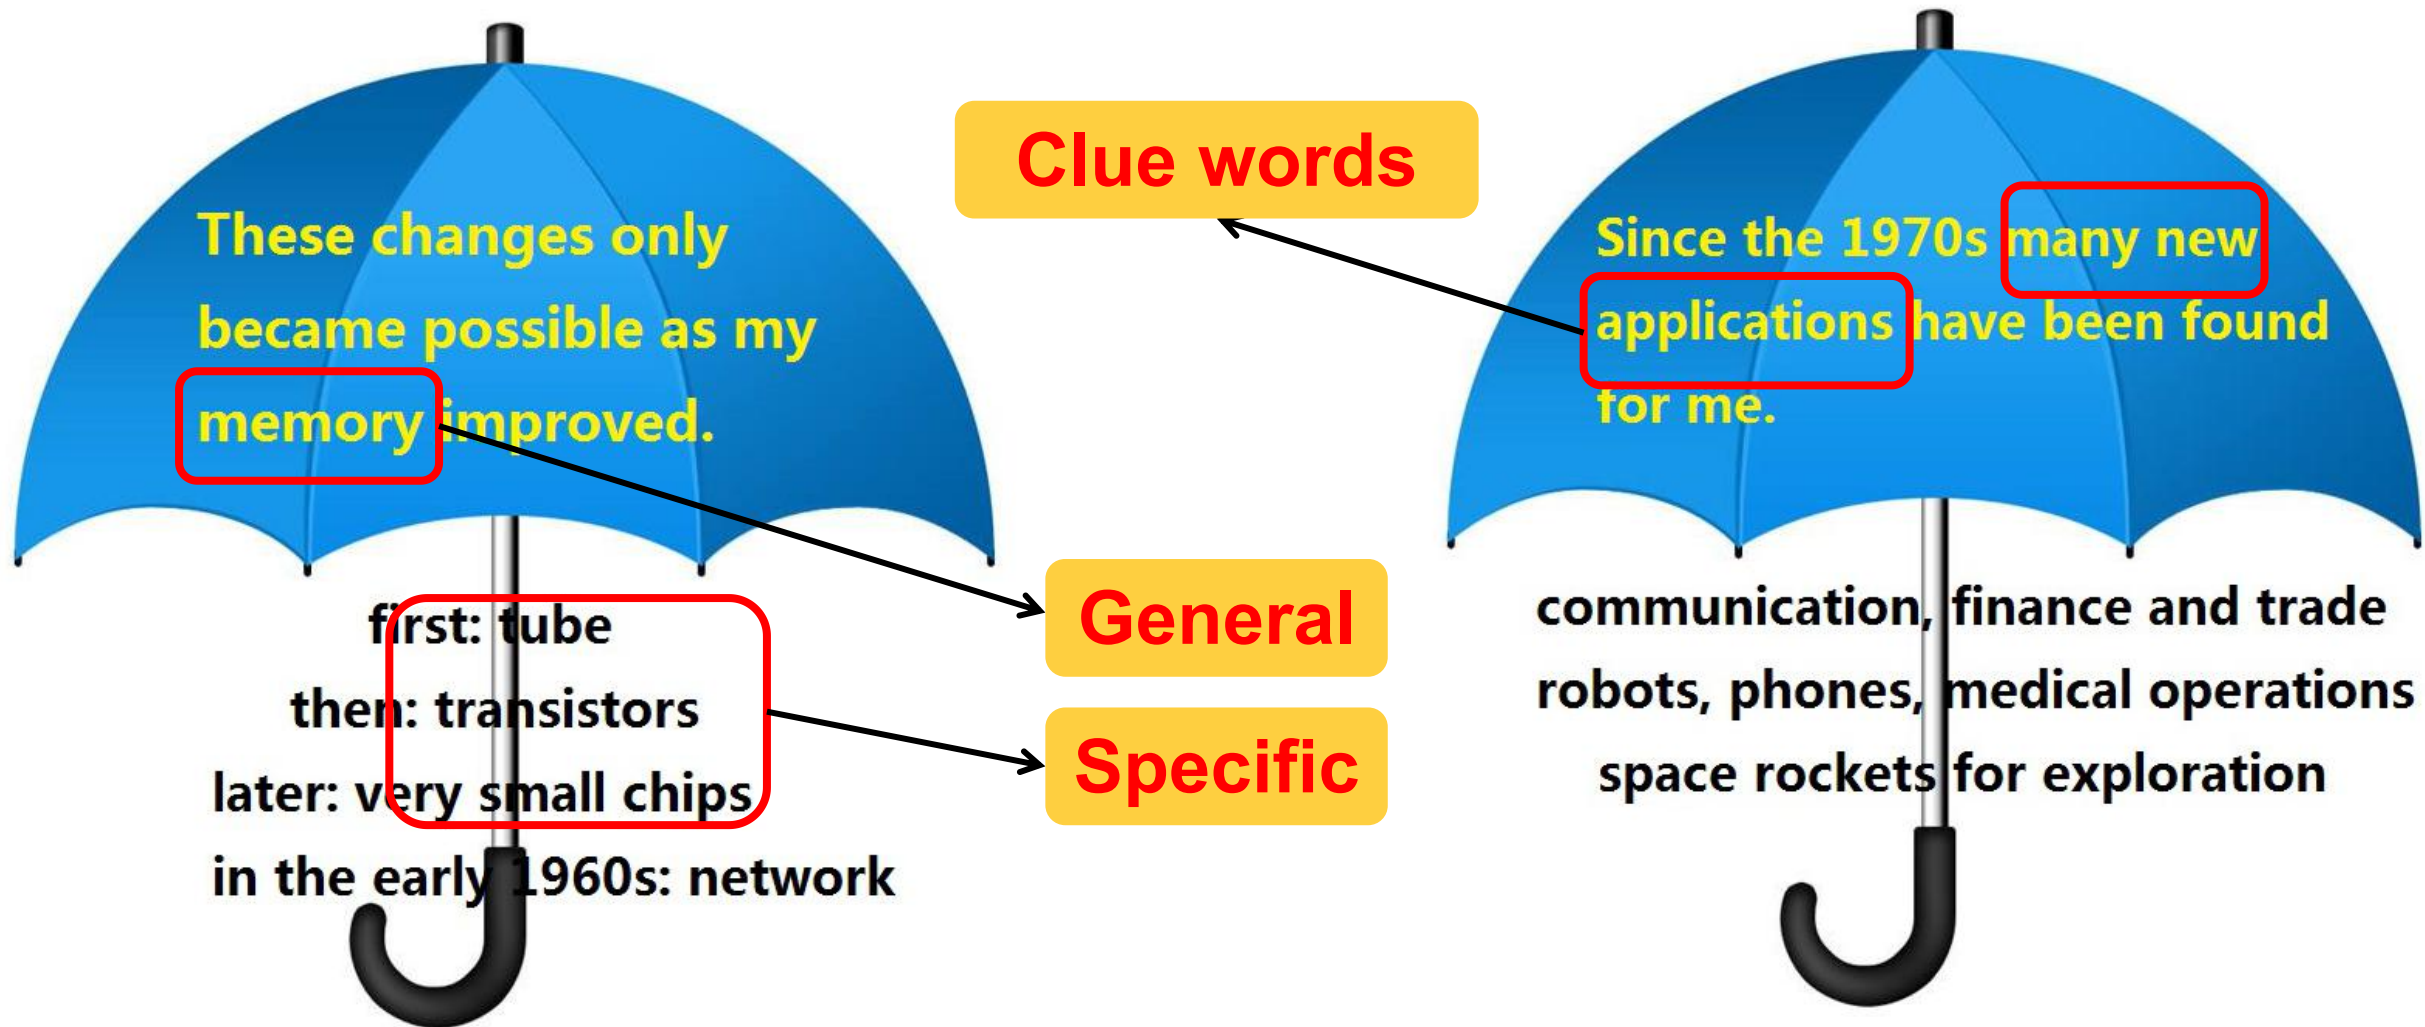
These changes only became possible as my memory improved.

first: tube
then: transistors
later: very small chips
in the early 1960s: network

Clue words

General

Specific

Since the 1970s many new applications have been found for me.

communication, finance and trade
robots, phones, medical operations
space rockets for exploration